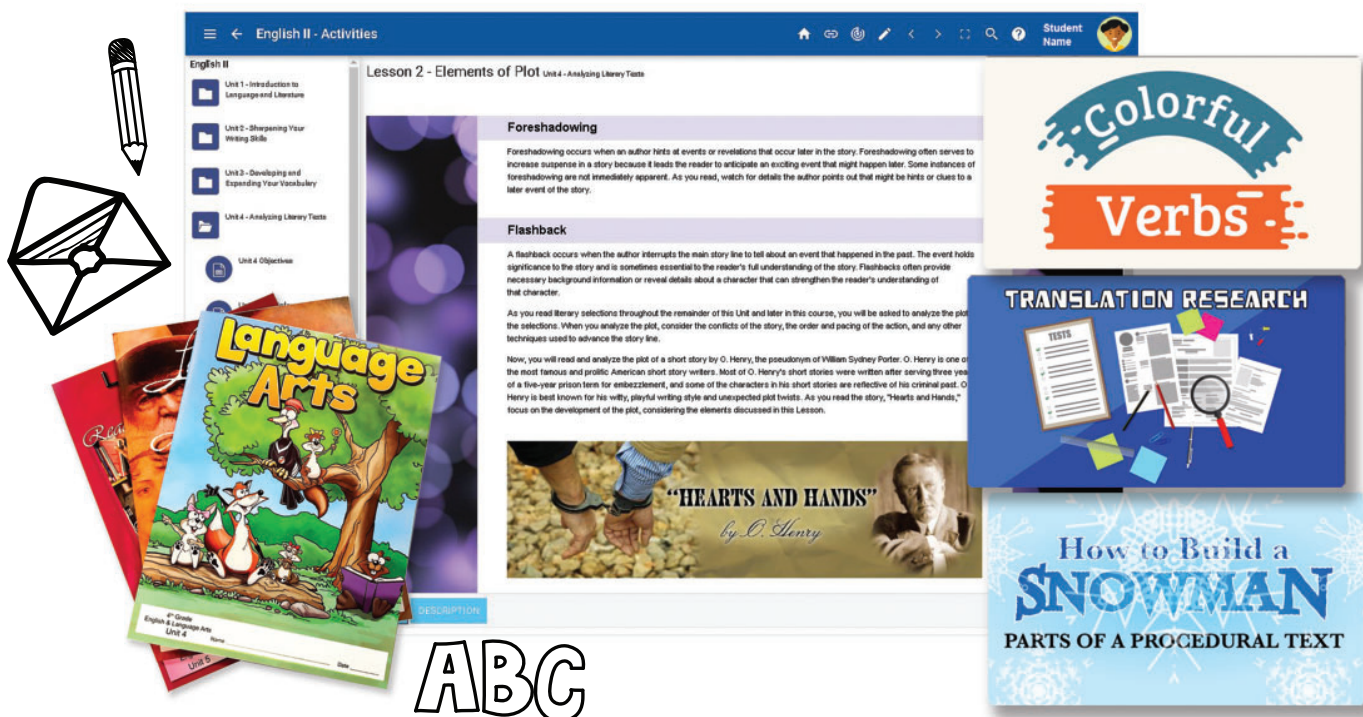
English II - Activities

Student Name

English II

Unit 1 - Introduction to Language and Literature

Unit 2 - Sharpening Your Writing Skills

Unit 3 - Developing and Expanding Your Vocabulary

Unit 4 - Analyzing Literary Texts

Unit 4 Objectives

Lesson 2 - Elements of Plot Unit 4 - Analyzing Literary Texts

Foreshadowing

Foreshadowing occurs when an author hints at events or revelations that occur later in the story. Foreshadowing often serves to increase suspense in a story because it leads the reader to anticipate an exciting event that might happen later. Some instances of foreshadowing are not immediately apparent. As you read, watch for details the author points out that might be hints or clues to a later event of the story.

Flashback

A flashback occurs when the author interrupts the main story line to tell about an event that happened in the past. The event holds significance to the story and is sometimes essential to the reader's full understanding of the story. Flashbacks often provide necessary background information or reveal details about a character that can strengthen the reader's understanding of that character.

As you read literary selections throughout the remainder of this Unit and later in this course, you will be asked to analyze the plo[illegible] the selections. When you analyze the plot, consider the conflicts of the story, the order and pacing of the action, and any other techniques used to advance the story line.

Now, you will read and analyze the plot of a short story by O. Henry, the pseudonym of William Sydney Porter. O. Henry is one o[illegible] the most famous and prolific American short story writers. Most of O. Henry's short stories were written after serving three yea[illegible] of a five-year prison term for embezzlement, and some of the characters in his short stories are reflective of his criminal past. O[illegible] Henry is best known for his witty, playful writing style and unexpected plot twists. As you read the story, "Hearts and Hands," focus on the development of the plot, considering the elements discussed in this Lesson.

"HEARTS AND HANDS"
by O. Henry

DESCRIPTION

Colorful Verbs

TRANSLATION RESEARCH

TESTS

How to Build a SNOWMAN
PARTS OF A PROCEDURAL TEXT

Language Arts

4th Grade
English & Language Arts
Unit 4
Name
Date

Unit 5

ABC